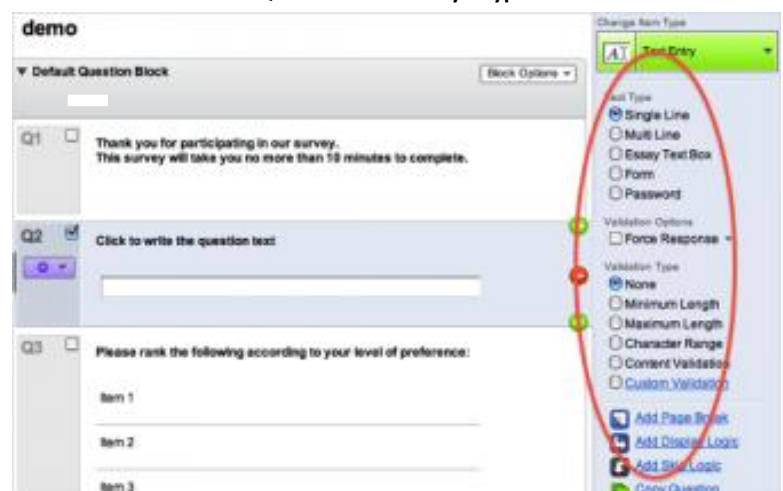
demo

▼ Default Question Block

Block Options ▾

Q1

Thank you for participating in our survey.
This survey will take you no more than 10 minutes to complete.

Q2

Click to write the question text

Q3

Please rank the following according to your level of preference:

Item 1

Item 2

Item 3

Change Item Type

Text Entry

Text Type
Single Line
Multi Line
Essay Text Box
Form
Password

Validation Options
Force Response

Validation Type
None
Minimum Length
Maximum Length
Character Range
Content Validation
Custom Validation

Add Page Break
Add Display Logic
Add Skip Logic
Copy Question